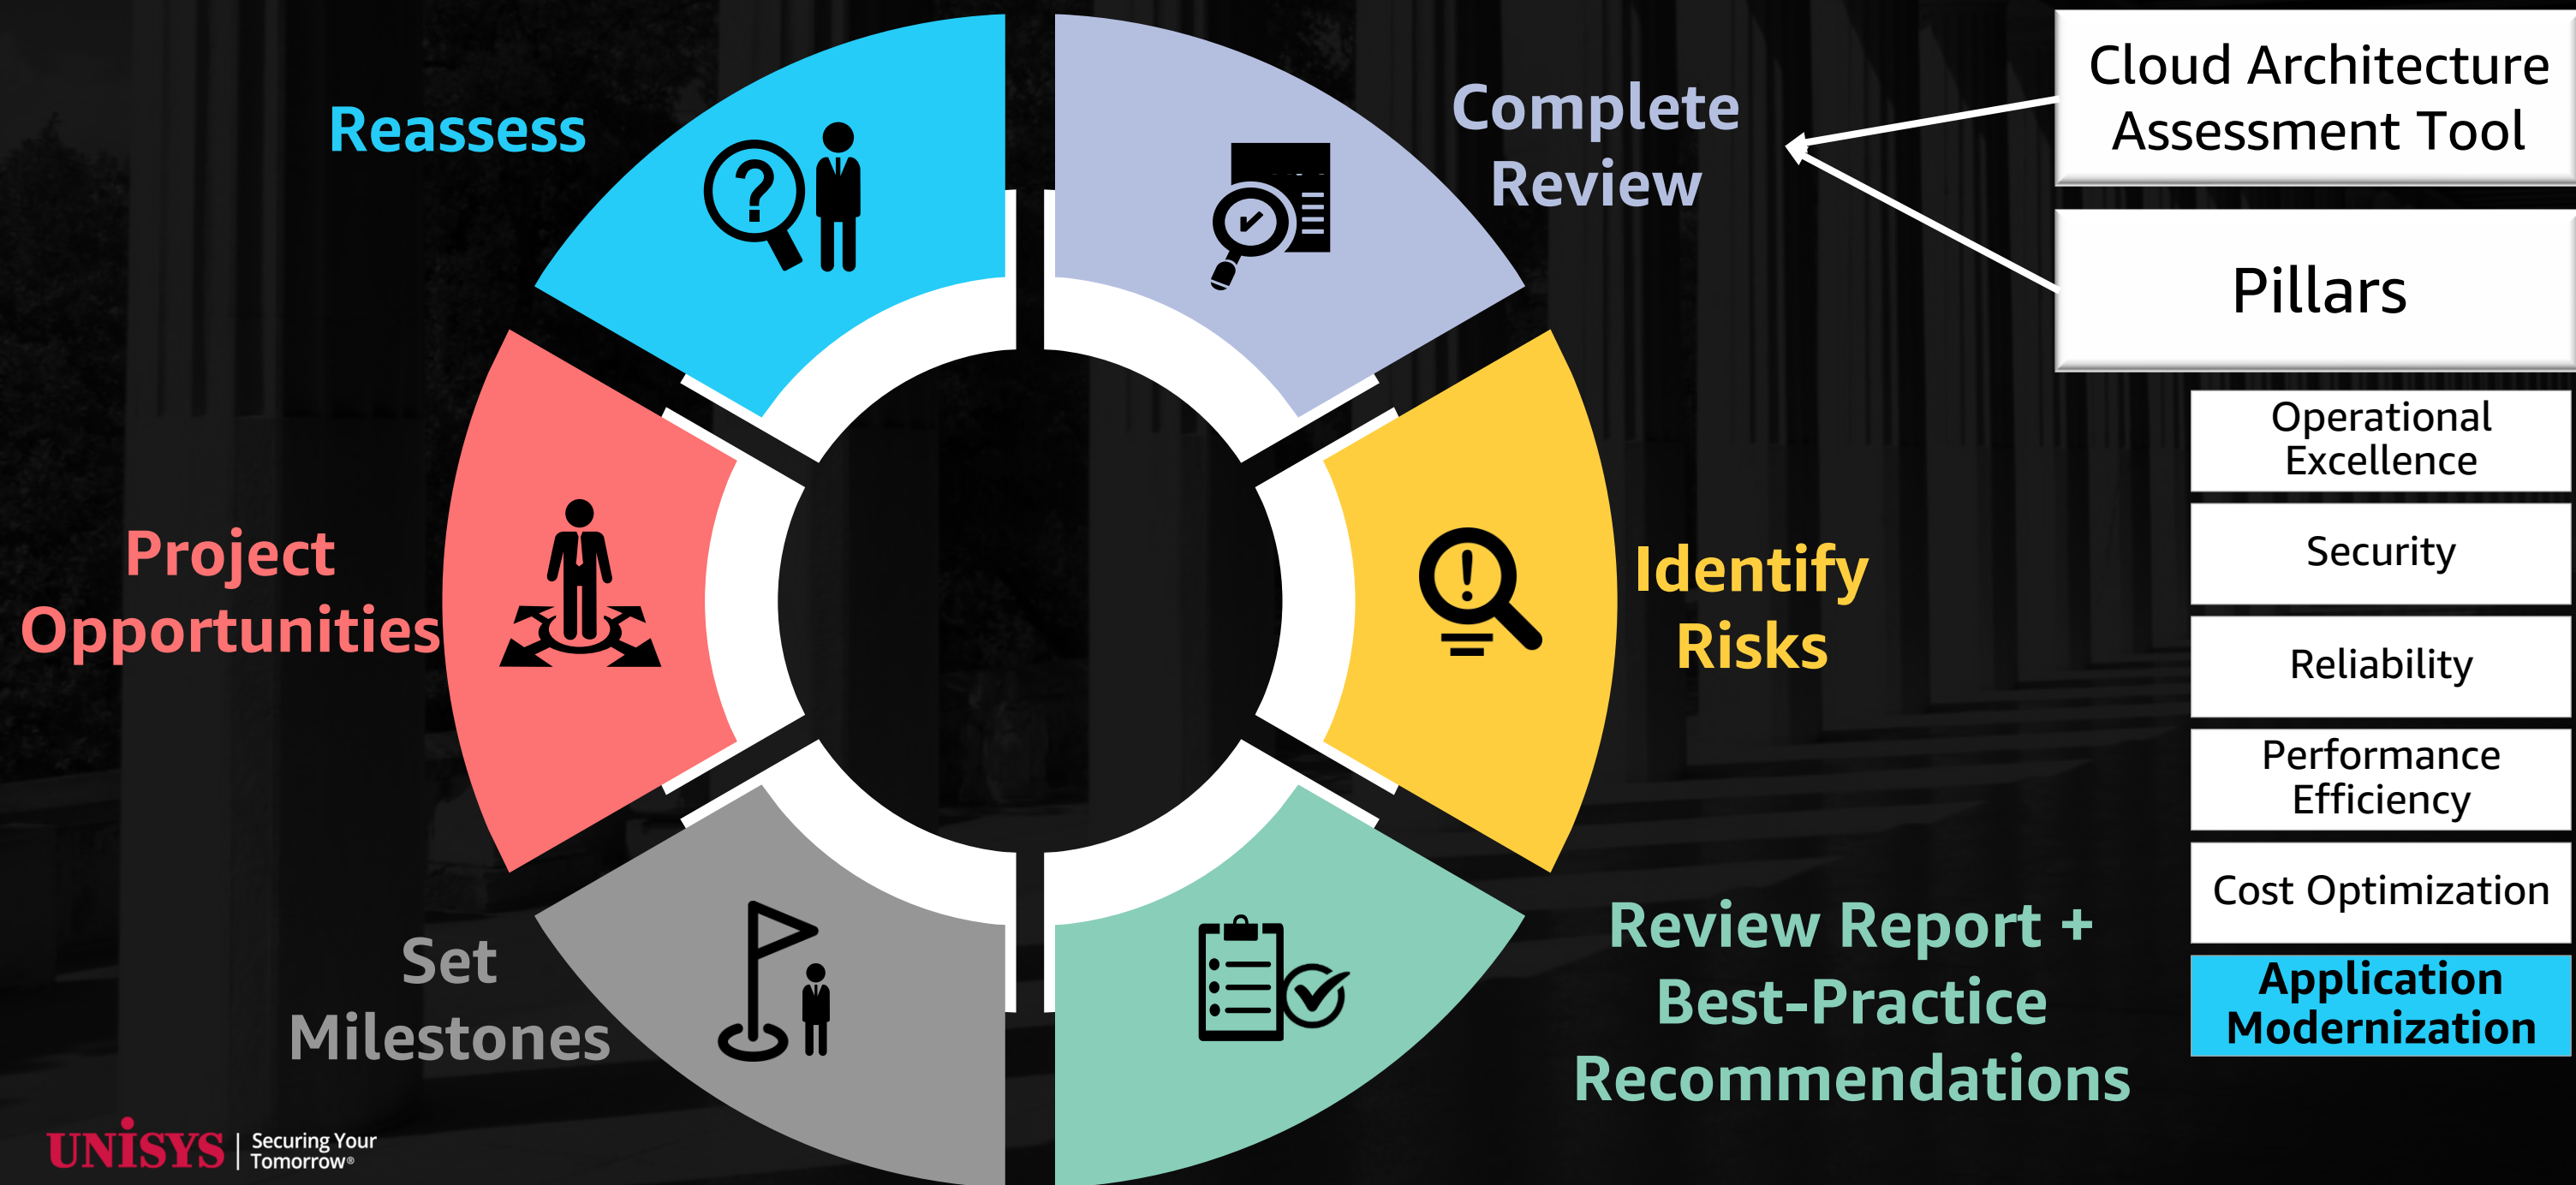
Reassess

Complete Review

Cloud Architecture Assessment Tool

Pillars

Operational Excellence

Security

Reliability

Performance Efficiency

Cost Optimization

Application Modernization

Project Opportunities

Identify Risks

Set Milestones

Review Report + Best-Practice Recommendations

UNISYS | Securing Your Tomorrow®